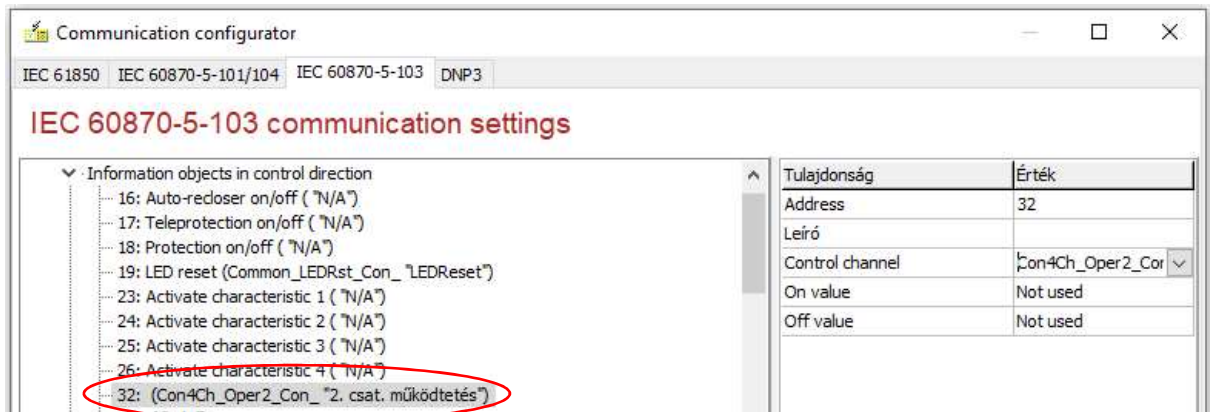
Communication configurator

IEC 61850 IEC 60870-5-101/104 IEC 60870-5-103 DNP3

IEC 60870-5-103 communication settings

Information objects in control direction
16: Auto-recloser on/off ( "N/A")
17: Teleprotection on/off ( "N/A")
18: Protection on/off ( "N/A")
19: LED reset (Common_LEDRst_Con_ "LEDReset")
23: Activate characteristic 1 ( "N/A")
24: Activate characteristic 2 ( "N/A")
25: Activate characteristic 3 ( "N/A")
26: Activate characteristic 4 ( "N/A")
32: (Con4Ch_Oper2_Con_ "2. csat. működtetés")

| Tulajdonság | Érték |
|---|---|
| Address | 32 |
| Leíró | |
| Control channel | Con4Ch_Oper2_Cor |
| On value | Not used |
| Off value | Not used |